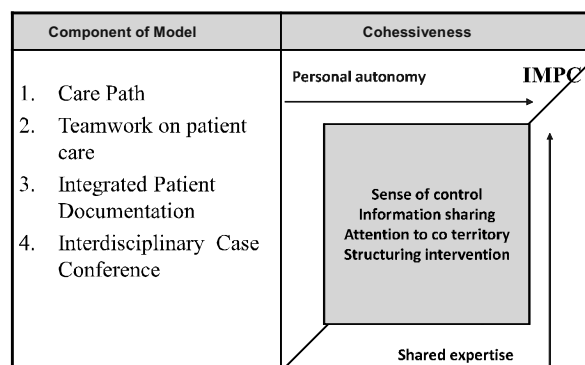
| Component of Model | Cohessiveness |
|---|---|
| 1. Care Path<br>2. Teamwork on patient care<br>3. Integrated Patient Documentation<br>4. Interdisciplinary Case Conference | Personal autonomy<br>IMPC<br>Sense of control<br>Information sharing<br>Attention to co territory<br>Structuring intervention<br>Shared expertise |